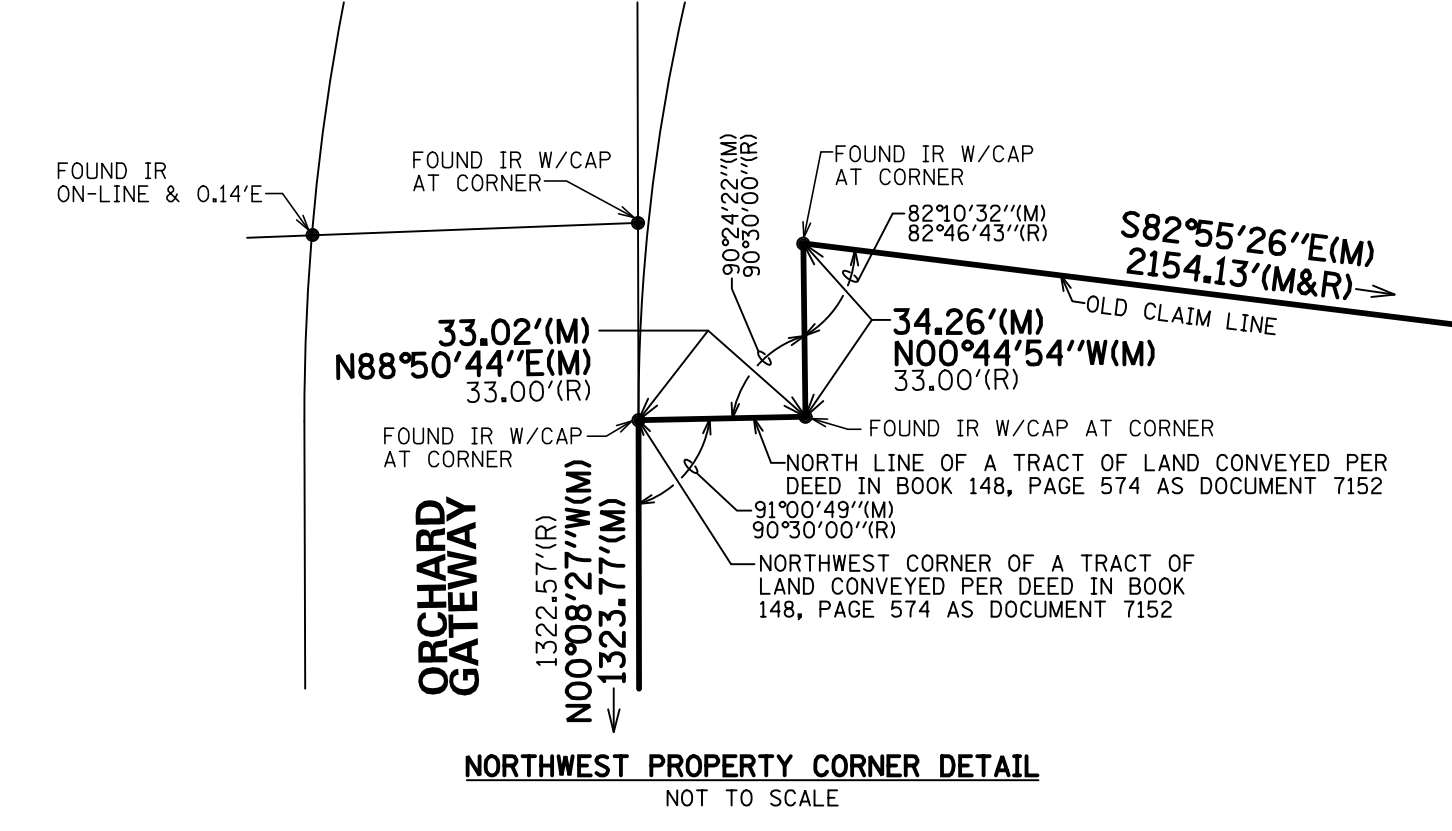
FOUND IR ON-LINE & 0.14'E

FOUND IR W/CAP AT CORNER

90°24'22''(M)
90°30'00''(R)

FOUND IR W/CAP AT CORNER

82°10'32''(M)
82°46'43''(R)

S82°55'26''E(M)
2154.13'(M&R)

OLD CLAIM LINE

33.02'(M)
N88°50'44''E(M)
33.00'(R)

34.26'(M)
N00°44'54''W(M)
33.00'(R)

FOUND IR W/CAP AT CORNER

FOUND IR W/CAP AT CORNER

NORTH LINE OF A TRACT OF LAND CONVEYED PER DEED IN BOOK 148, PAGE 574 AS DOCUMENT 7152

91°00'49''(M)
90°30'00''(R)

NORTHWEST CORNER OF A TRACT OF LAND CONVEYED PER DEED IN BOOK 148, PAGE 574 AS DOCUMENT 7152

ORCHARD GATEWAY

1322.57'(R)
N00°08'27''W(M)
1323.77'(M)

NORTHWEST PROPERTY CORNER DETAIL
NOT TO SCALE